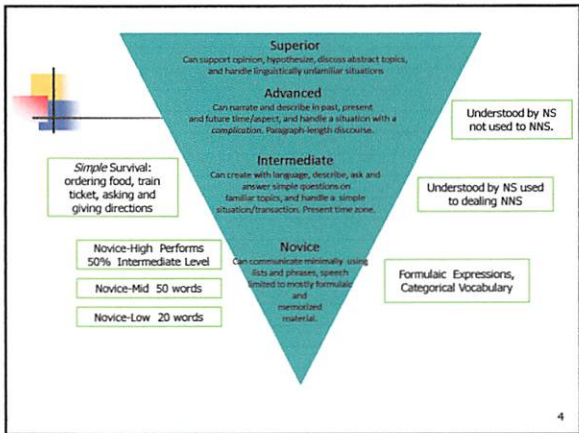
Superior
Can support opinion, hypothesize, discuss abstract topics, and handle linguistically unfamiliar situations

Advanced
Can narrate and describe in past, present and future time/aspect, and handle a situation with a *complication*. Paragraph-length discourse.

Understood by NS not used to NNS.

*Simple* Survival: ordering food, train ticket, asking and giving directions

Intermediate
Can create with language, describe, ask and answer simple questions on familiar topics, and handle a simple situation/transaction. Present time zone.

Understood by NS used to dealing NNS

Novice-High Performs 50% Intermediate Level

Novice
Can communicate minimally using lists and phrases, speech limited to mostly formulaic and memorized material.

Formulaic Expressions, Categorical Vocabulary

Novice-Mid 50 words

Novice-Low 20 words

4